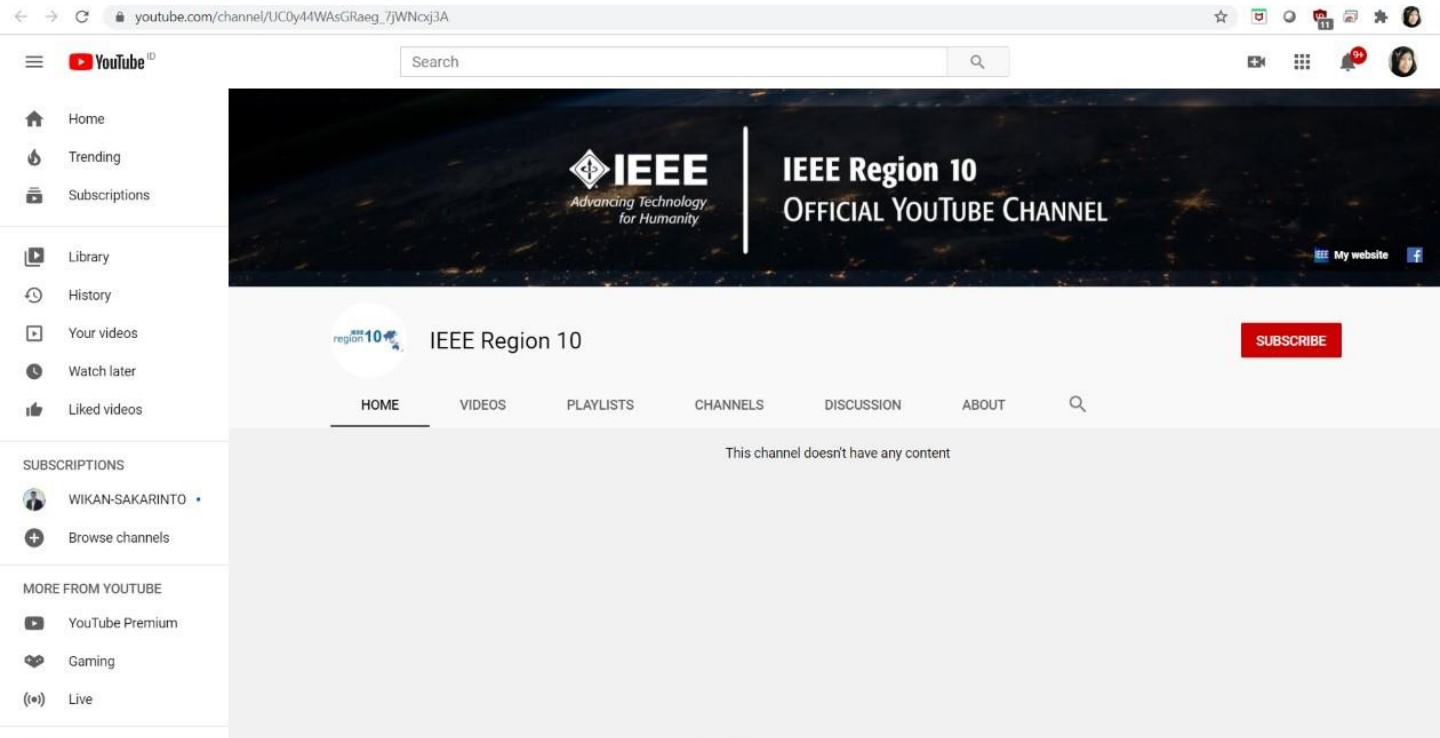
youtube.com/channel/UC0y44WAsGRaeg_7jWNcxj3A

YouTube ID

Search

9+

Home
Trending
Subscriptions

Library
History
Your videos
Watch later
Liked videos

SUBSCRIPTIONS
WIKAN-SAKARINTO
Browse channels

MORE FROM YOUTUBE
YouTube Premium
Gaming
Live

IEEE
Advancing Technology for Humanity

IEEE Region 10
OFFICIAL YOUTUBE CHANNEL

My website

region 10

IEEE Region 10

SUBSCRIBE

HOME VIDEOS PLAYLISTS CHANNELS DISCUSSION ABOUT

This channel doesn't have any content